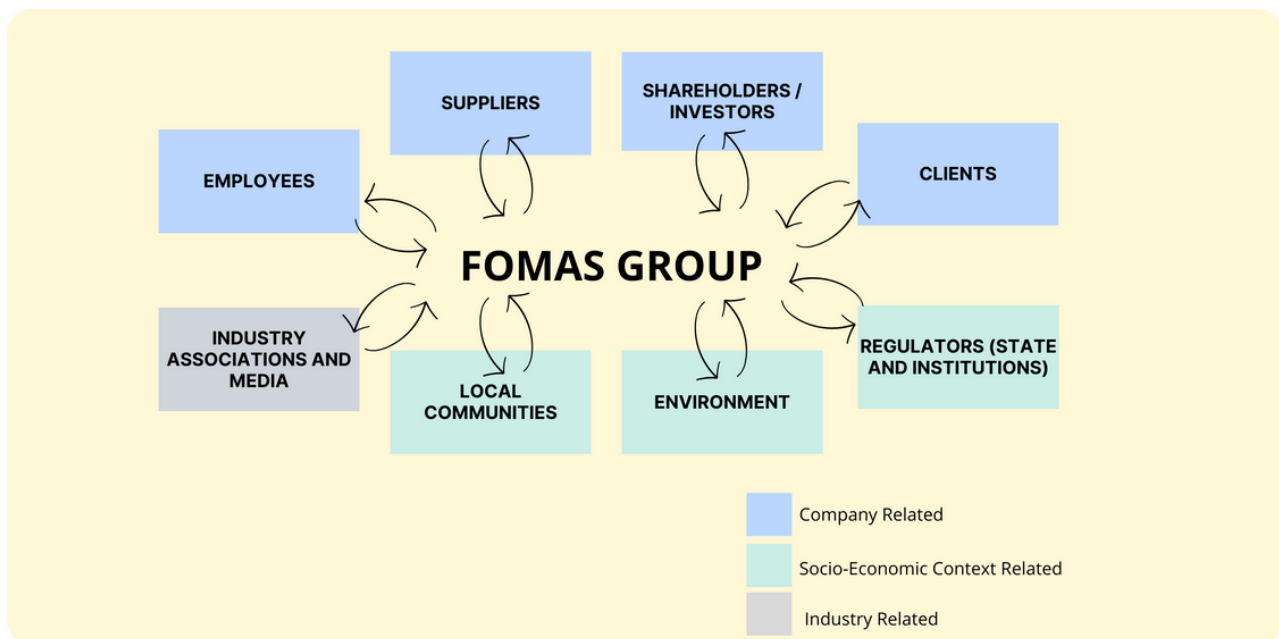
SUPPLIERS

SHAREHOLDERS / INVESTORS

EMPLOYEES

CLIENTS

FOMAS GROUP

INDUSTRY ASSOCIATIONS AND MEDIA

LOCAL COMMUNITIES

ENVIRONMENT

REGULATORS (STATE AND INSTITUTIONS)

Company Related

Socio-Economic Context Related

Industry Related